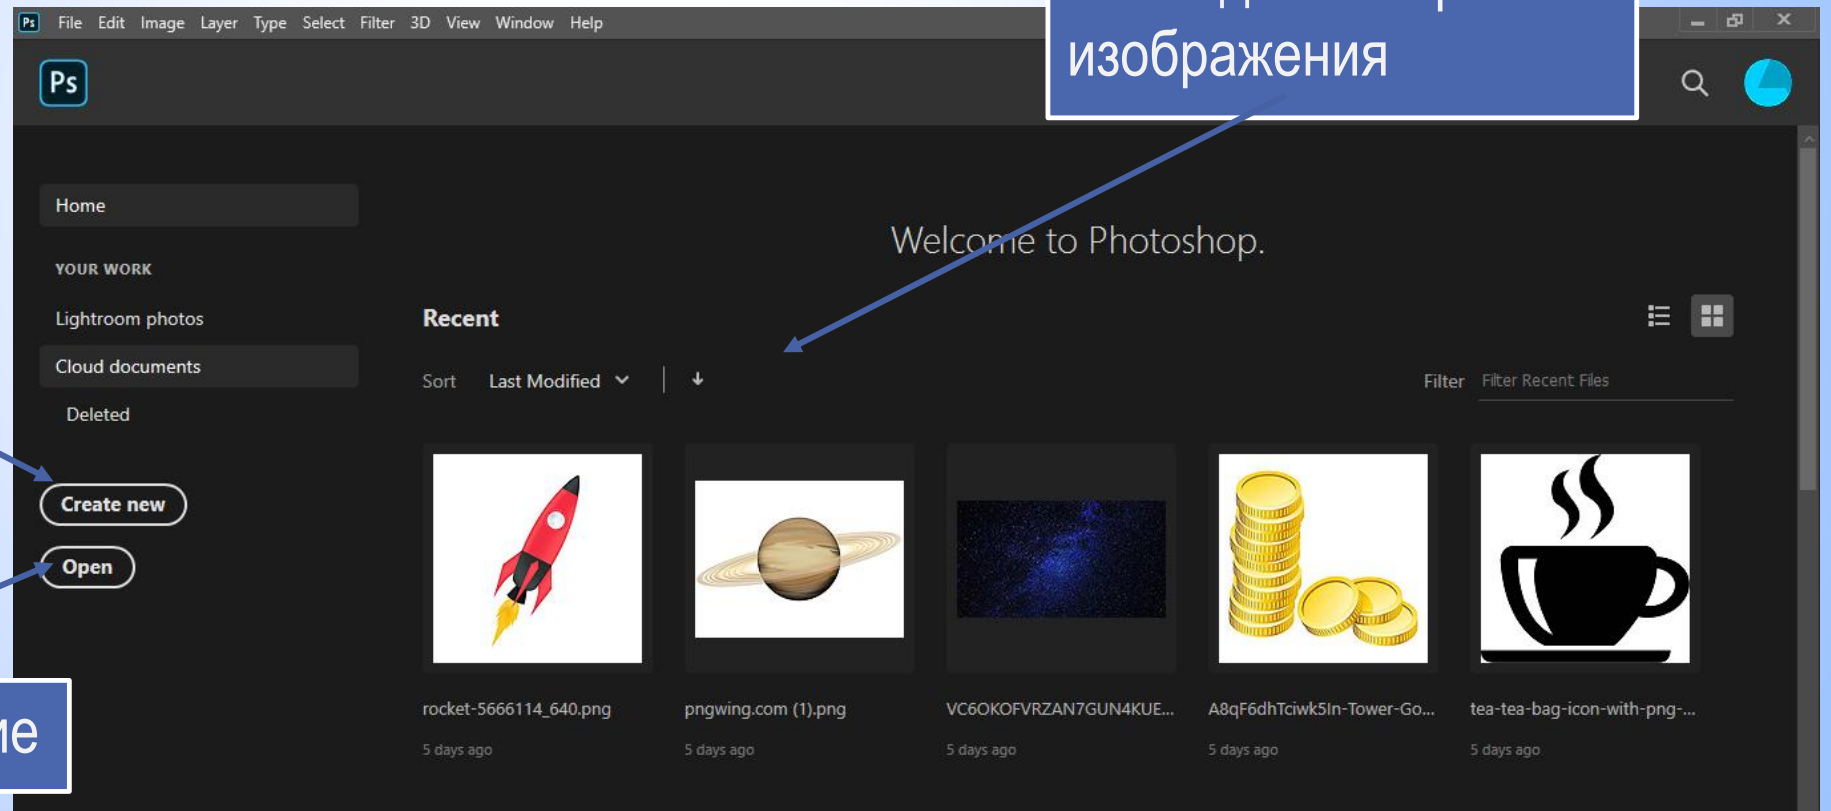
Ps File Edit Image Layer Type Select Filter 3D View Window Help

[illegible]
изображения

Ps

Home

YOUR WORK

Lightroom photos

Cloud documents

Deleted

Create new

Open

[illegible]ие

Welcome to Photoshop.

Recent

Sort Last Modified

Filter Filter Recent Files

rocket-5666114_640.png
5 days ago

pngwing.com (1).png
5 days ago

VC6OKOFVRZAN7GUN4KUE...
5 days ago

A8qF6dhTciwk5In-Tower-Go...
5 days ago

tea-tea-bag-icon-with-png-...
5 days ago